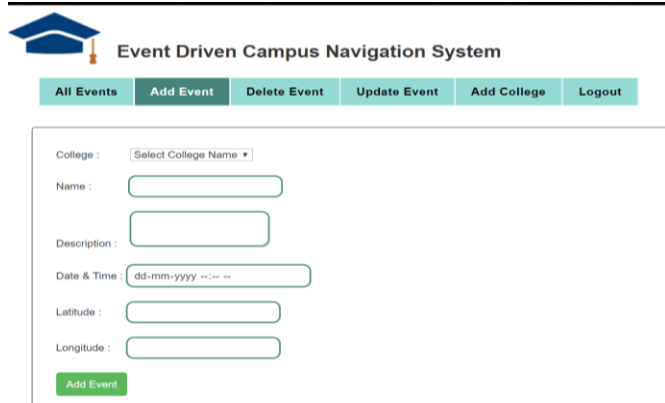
Event Driven Campus Navigation System

All Events | Add Event | Delete Event | Update Event | Add College | Logout

College : Select College Name ▾

Name :

Description :

Date & Time : dd-mm-yyyy --:-- --

Latitude :

Longitude :

Add Event